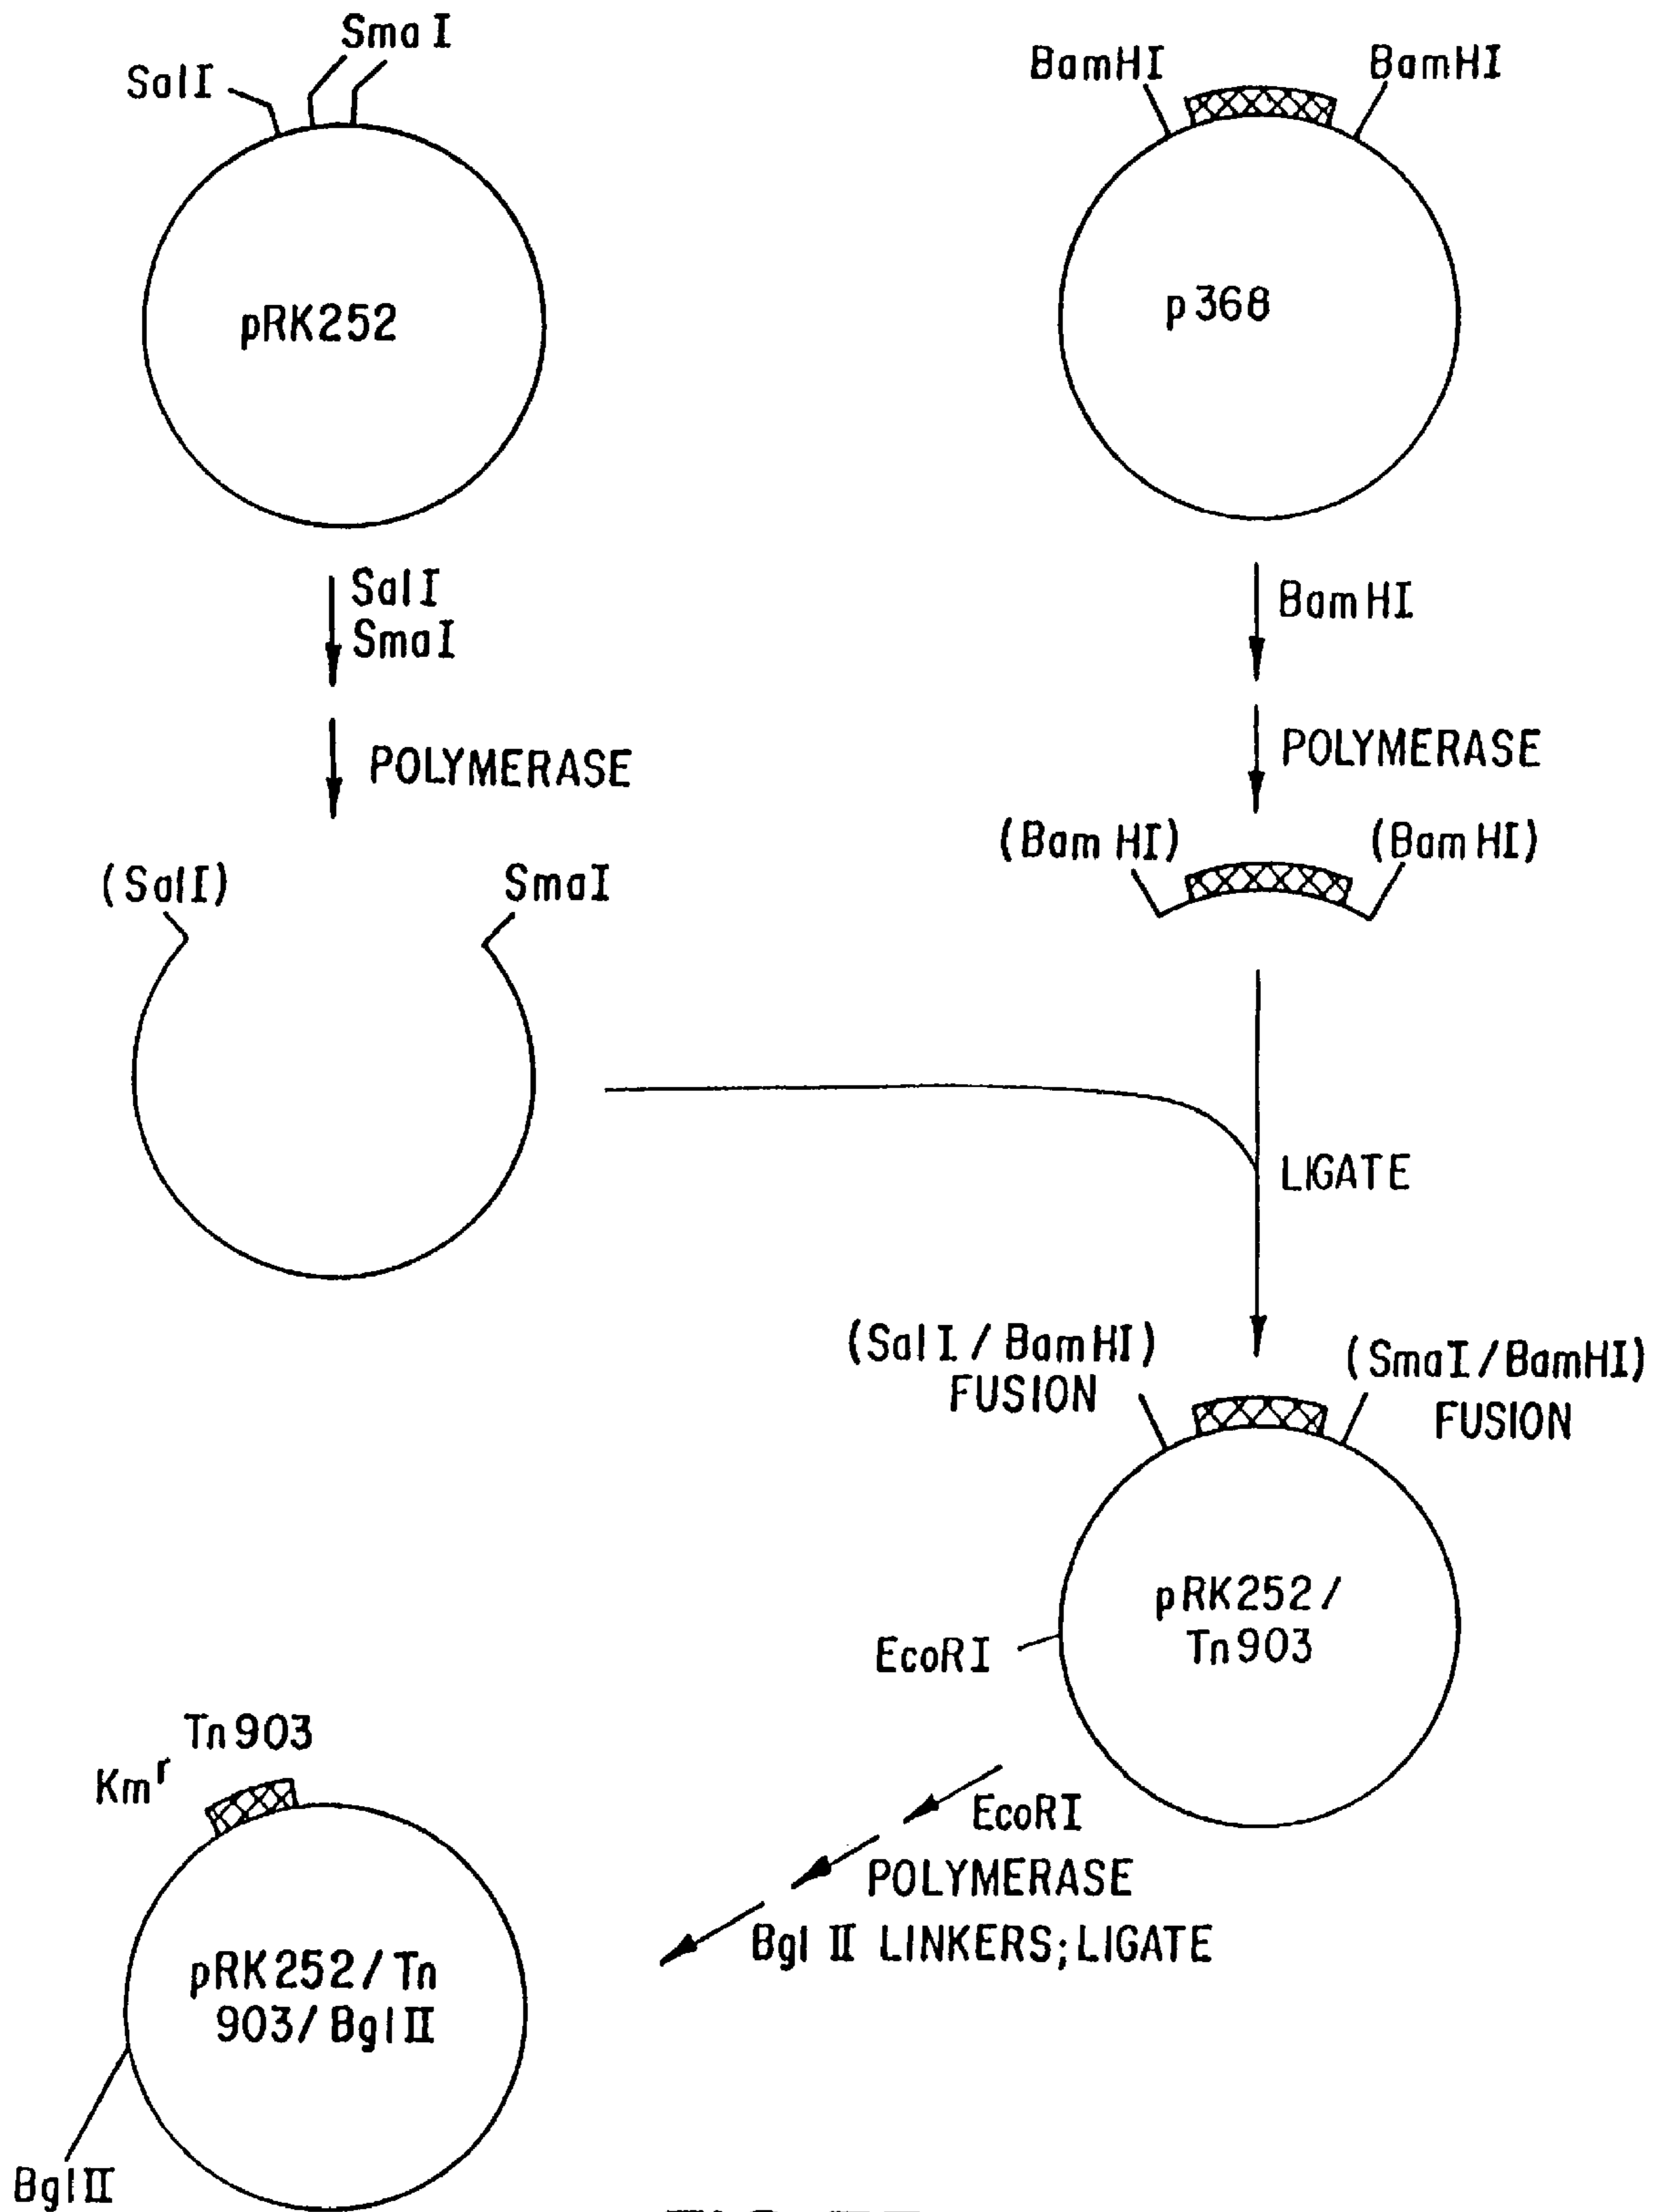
SmaI
SalI
BamHI
BamHI
pRK252
p368
SalI
SmaI
BamHI
POLYMERASE
POLYMERASE
(SalI)
SmaI
(BamHI)
(BamHI)
LIGATE
(SalI / BamHI) FUSION
(SmaI/BamHI) FUSION
EcoRI
pRK252/ Tn903
Tn903
Km$^r$
EcoRI
POLYMERASE
BglII LINKERS; LIGATE
pRK252/Tn 903/BglII
BglII